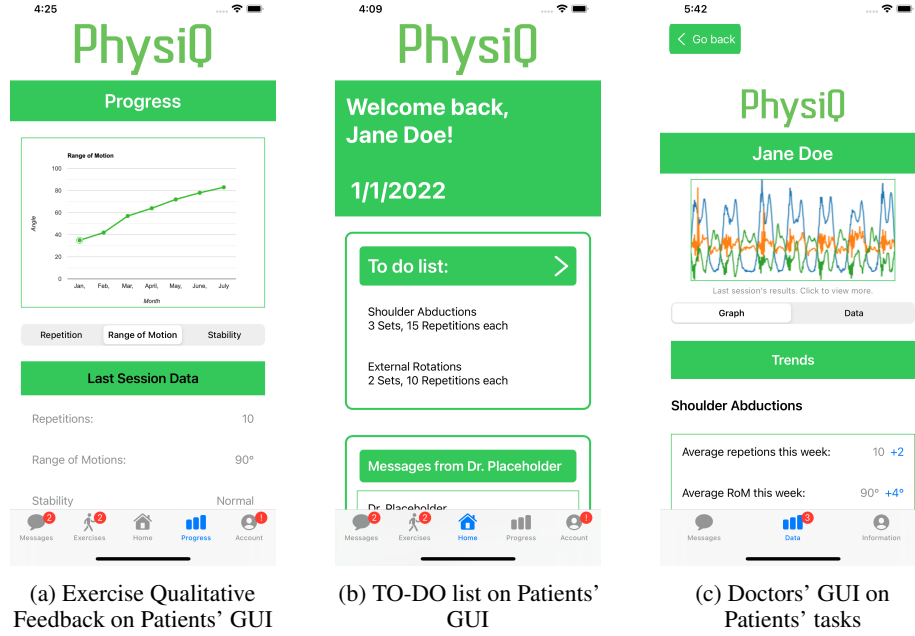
4:25

PhysiQ

Progress

Range of Motion

100
80
60
40
20
0

Angle

Jan, Feb, Mar, April, May, June, July

Month

Repetition | Range of Motion | Stability

Last Session Data

Repetitions: 10

Range of Motions: 90°

Stability Normal

Messages 2 | Exercises 2 | Home | Progress | Account 1

(a) Exercise Qualitative Feedback on Patients' GUI

4:09

PhysiQ

Welcome back, Jane Doe!

1/1/2022

To do list:

Shoulder Abductions
3 Sets, 15 Repetitions each

External Rotations
2 Sets, 10 Repetitions each

Messages from Dr. Placeholder

Dr. Placeholder

Messages 2 | Exercises 2 | Home | Progress | Account 1

(b) TO-DO list on Patients' GUI

5:42

Go back

PhysiQ

Jane Doe

Last session's results. Click to view more.

Graph | Data

Trends

Shoulder Abductions

Average repetions this week: 10 +2

Average RoM this week: 90° +4°

Messages | Data 3 | Information

(c) Doctors' GUI on Patients' tasks